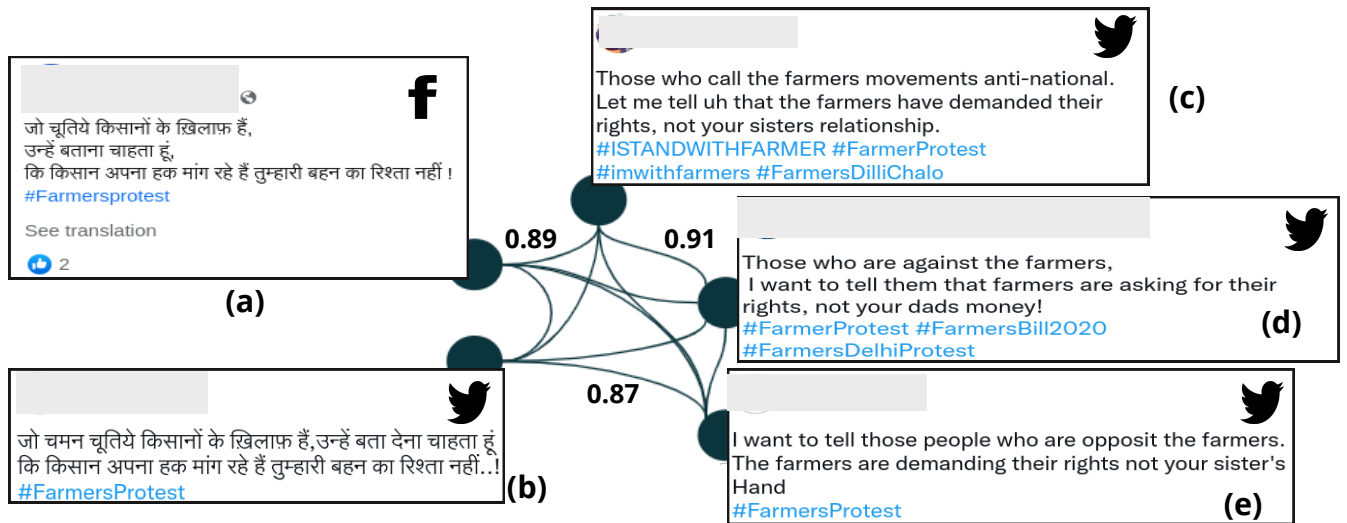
जो चूतिये किसानों के ख़िलाफ़ हैं,
उन्हें बताना चाहता हूं,
कि किसान अपना हक मांग रहे हैं तुम्हारी बहन का रिश्ता नहीं !
#Farmersprotest

See translation

2

(a)

जो चमन चूतिये किसानों के ख़िलाफ़ हैं,उन्हें बता देना चाहता हूं
कि किसान अपना हक मांग रहे हैं तुम्हारी बहन का रिश्ता नहीं..!
#FarmersProtest

(b)

0.89

0.91

0.87

Those who call the farmers movements anti-national. Let me tell uh that the farmers have demanded their rights, not your sisters relationship.
#ISTANDWITHFARMER #FarmerProtest
#imwithfarmers #FarmersDilliChalo

(c)

Those who are against the farmers,
I want to tell them that farmers are asking for their rights, not your dads money!
#FarmerProtest #FarmersBill2020
#FarmersDelhiProtest

(d)

I want to tell those people who are opposit the farmers. The farmers are demanding their rights not your sister's Hand
#FarmersProtest

(e)